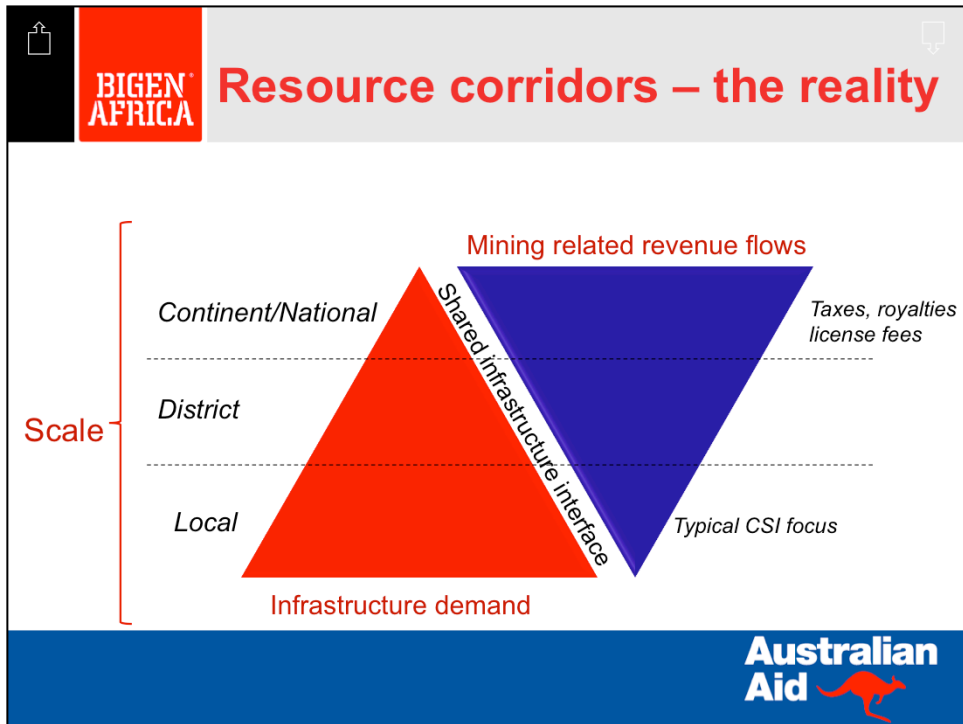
BIGEN® AFRICA

Resource corridors – the reality

Mining related revenue flows

Continent/National

Taxes, royalties license fees

Shared infrastructure interface

Scale

District

Local

Typical CSI focus

Infrastructure demand

Australian Aid